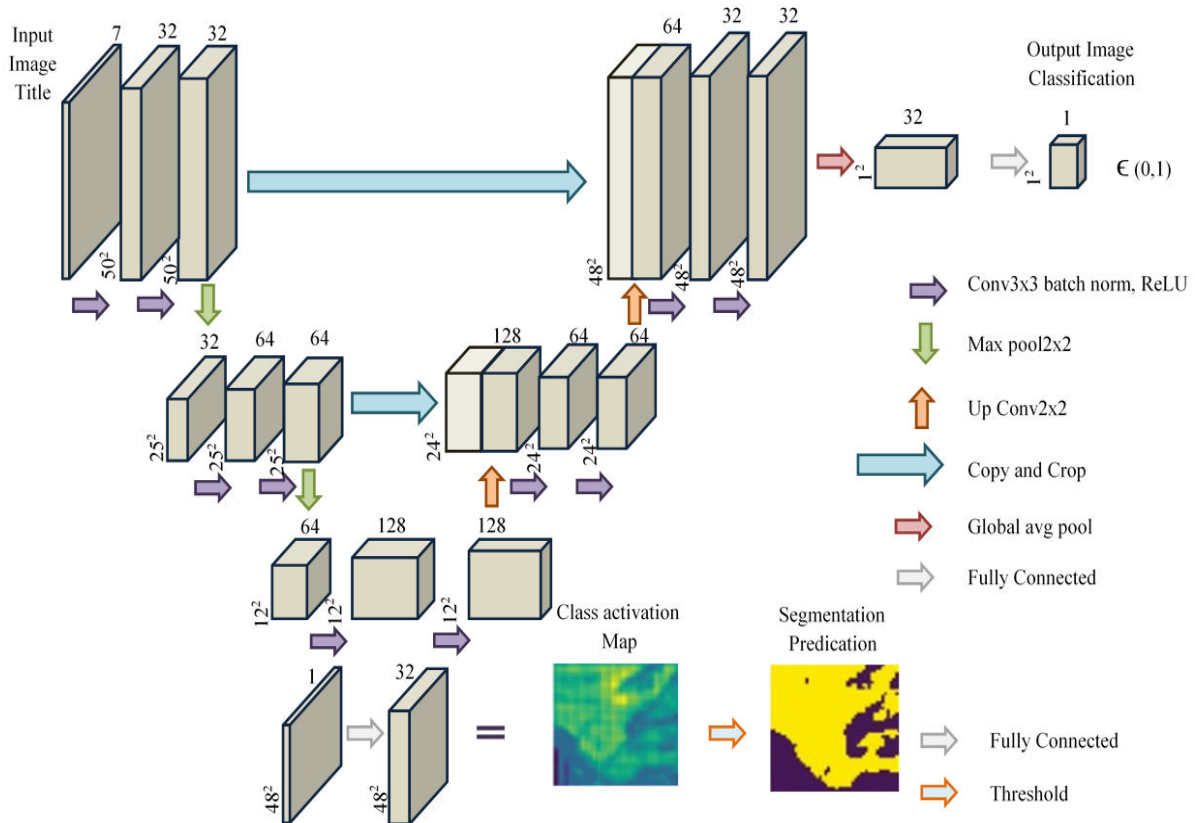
Input Image Title

7 32 32

$50^2$ $50^2$

64 32 32

$48^2$ $48^2$ $48^2$

Output Image Classification

32

$1^2$

1

$1^2$

$\in (0,1)$

32 64 64

$25^2$ $25^2$ $25^2$

128 64 64

$24^2$ $24^2$ $24^2$

Conv3x3 batch norm, ReLU

Max pool2x2

Up Conv2x2

Copy and Crop

Global avg pool

Fully Connected

64 128 128

$12^2$ $12^2$ $12^2$

1

$48^2$

32

$48^2$

=

Class activation Map

Segmentation Predication

Fully Connected

Threshold